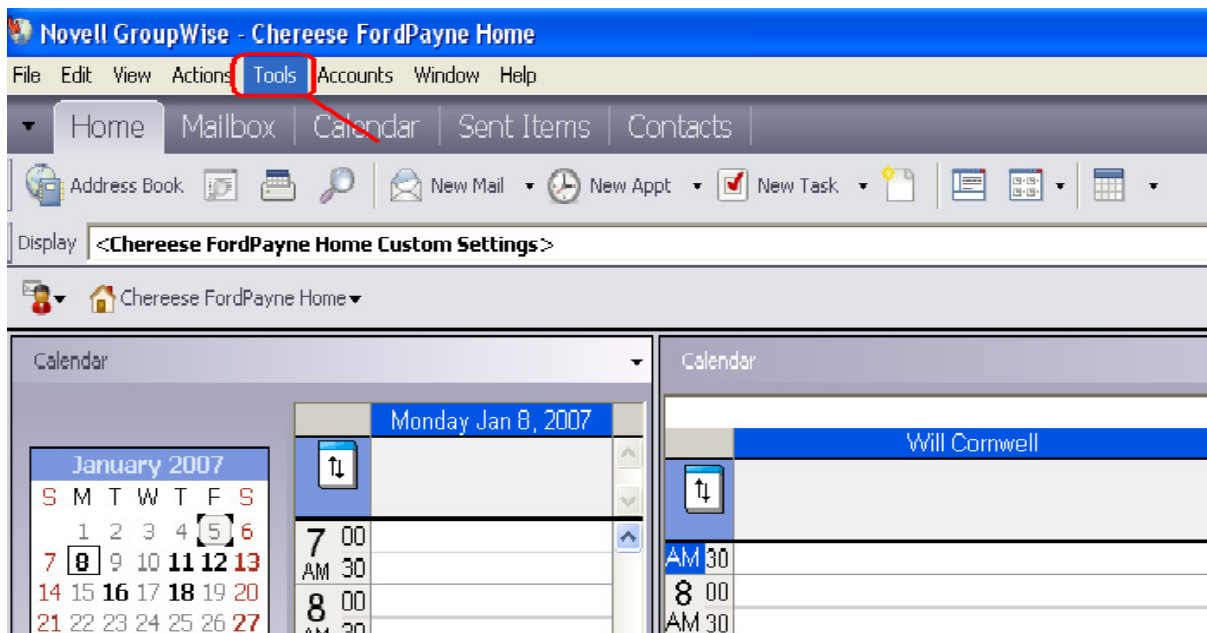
Novell GroupWise - Chereese FordPayne Home

File Edit View Actions Tools Accounts Window Help

Home Mailbox Calendar Sent Items Contacts

Address Book New Mail New Appt New Task

Display <Chereese FordPayne Home Custom Settings>

Chereese FordPayne Home

Calendar

Calendar

Monday Jan 8, 2007

Will Cornwell

January 2007

| S | M | T | W | T | F | S |
|---|---|---|---|---|---|---|
| | 1 | 2 | 3 | 4 | 5 | 6 |
| 7 | 8 | 9 | 10 | 11 | 12 | 13 |
| 14 | 15 | 16 | 17 | 18 | 19 | 20 |
| 21 | 22 | 23 | 24 | 25 | 26 | 27 |

7 AM 00 30
8 00

AM 30
8 00
AM 30